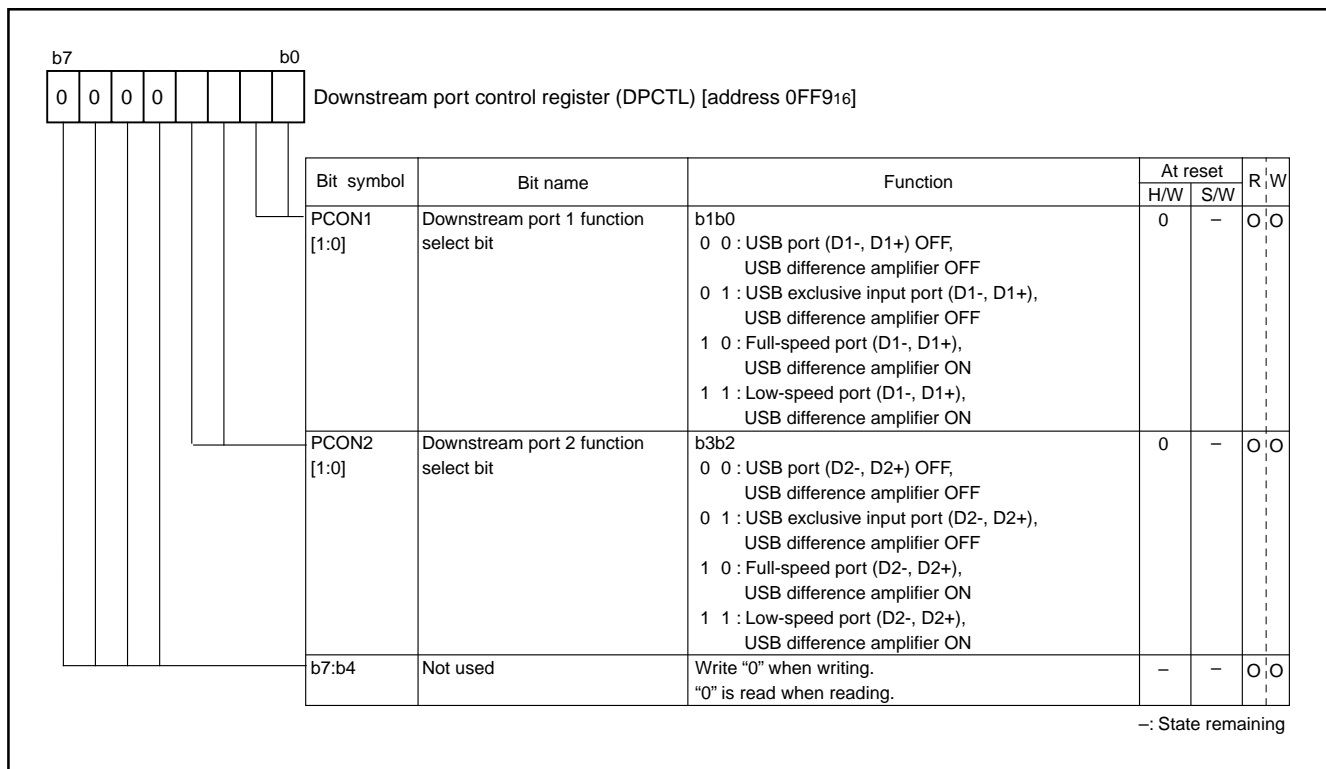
b7 b0

| 0 | 0 | 0 | 0 | | | | |
|---|---|---|---|---|---|---|---|

Downstream port control register (DPCTL) [address 0FF9$_{16}$]

| Bit symbol | Bit name | Function | At reset H/W | At reset S/W | R | W |
|---|---|---|---|---|---|---|
| PCON1 [1:0] | Downstream port 1 function select bit | b1b0<br>0 0 : USB port (D1-, D1+) OFF, USB difference amplifier OFF<br>0 1 : USB exclusive input port (D1-, D1+), USB difference amplifier OFF<br>1 0 : Full-speed port (D1-, D1+), USB difference amplifier ON<br>1 1 : Low-speed port (D1-, D1+), USB difference amplifier ON | 0 | – | O | O |
| PCON2 [1:0] | Downstream port 2 function select bit | b3b2<br>0 0 : USB port (D2-, D2+) OFF, USB difference amplifier OFF<br>0 1 : USB exclusive input port (D2-, D2+), USB difference amplifier OFF<br>1 0 : Full-speed port (D2-, D2+), USB difference amplifier ON<br>1 1 : Low-speed port (D2-, D2+), USB difference amplifier ON | 0 | – | O | O |
| b7:b4 | Not used | Write “0” when writing.<br>“0” is read when reading. | – | – | O | O |

–: State remaining